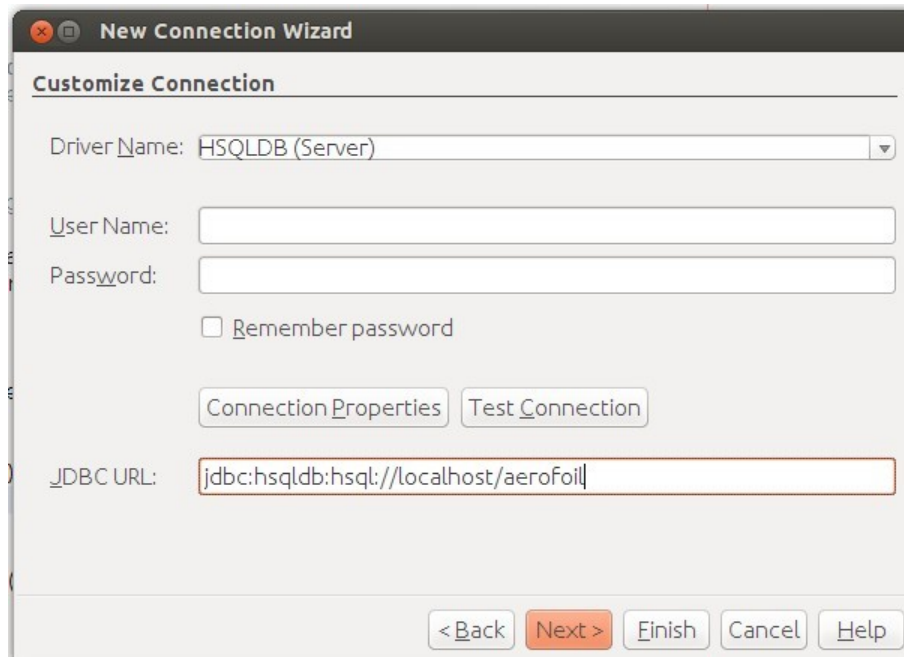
New Connection Wizard

Customize Connection

Driver Name: HSQLDB (Server)

User Name:

Password:

Remember password

Connection Properties Test Connection

JDBC URL: jdbc:hsqldb:hsql://localhost/aerofoil

< Back Next > Finish Cancel Help